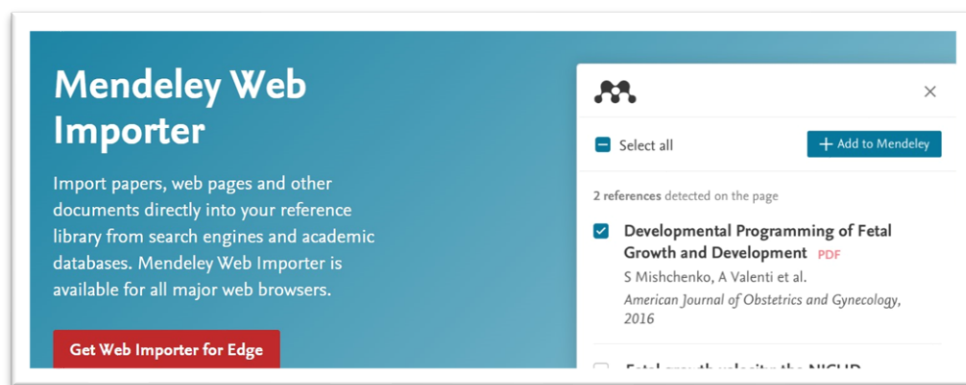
Mendeley Web Importer

Import papers, web pages and other documents directly into your reference library from search engines and academic databases. Mendeley Web Importer is available for all major web browsers.

Get Web Importer for Edge

×

Select all

+ Add to Mendeley

2 references detected on the page

Developmental Programming of Fetal Growth and Development PDF
S Mishchenko, A Valenti et al.
American Journal of Obstetrics and Gynecology, 2016

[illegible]